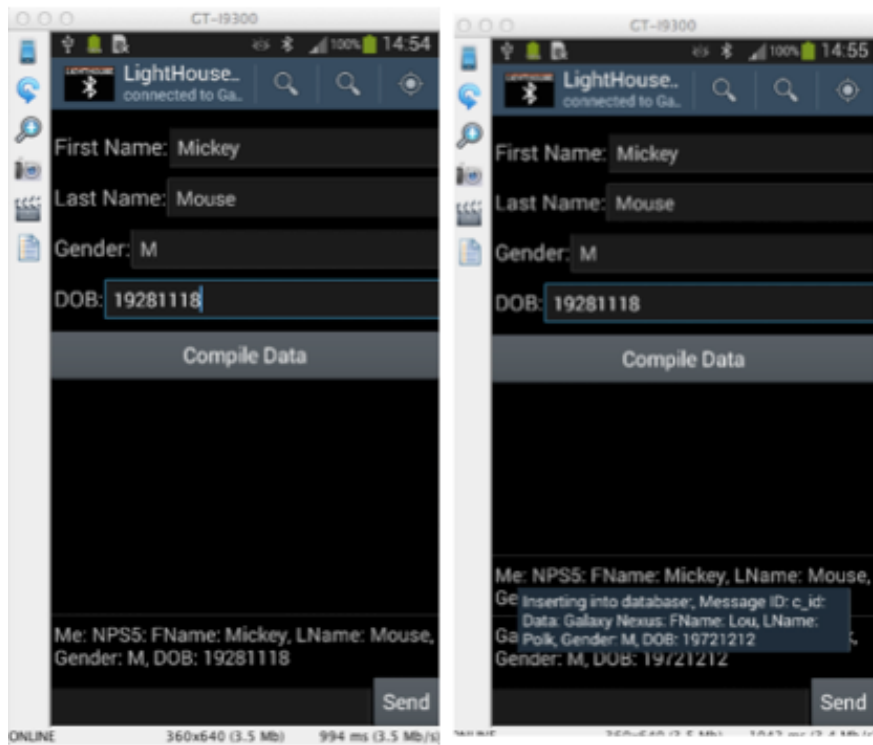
CT-I9300

100% 14:54

LightHouse..
connected to Ga..

First Name: Mickey

Last Name: Mouse

Gender: M

DOB: 19281118

Compile Data

Me: NPS5: FName: Mickey, LName: Mouse, Gender: M, DOB: 19281118

Send

ONLINE 360x640 (3.5 Mb) 994 ms (3.5 Mb/s)

CT-I9300

100% 14:55

LightHouse..
connected to Ga..

First Name: Mickey

Last Name: Mouse

Gender: M

DOB: 19281118

Compile Data

Me: NPS5: FName: Mickey, LName: Mouse, Ge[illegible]

Ga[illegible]
Gender: M, DOB: 19721212

Inserting into database:, Message ID: c_id: Data: Galaxy Nexus: FName: Lou, LName: Polk, Gender: M, DOB: 19721212

Send

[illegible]